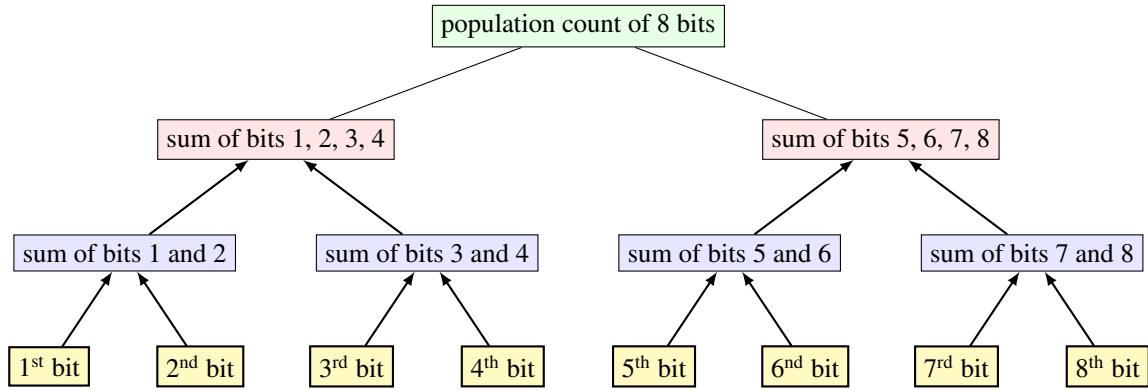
population count of 8 bits

sum of bits 1, 2, 3, 4

sum of bits 5, 6, 7, 8

sum of bits 1 and 2

sum of bits 3 and 4

sum of bits 5 and 6

sum of bits 7 and 8

1$^{st}$ bit

2$^{nd}$ bit

3$^{rd}$ bit

4$^{th}$ bit

5$^{th}$ bit

6$^{nd}$ bit

7$^{rd}$ bit

8$^{th}$ bit